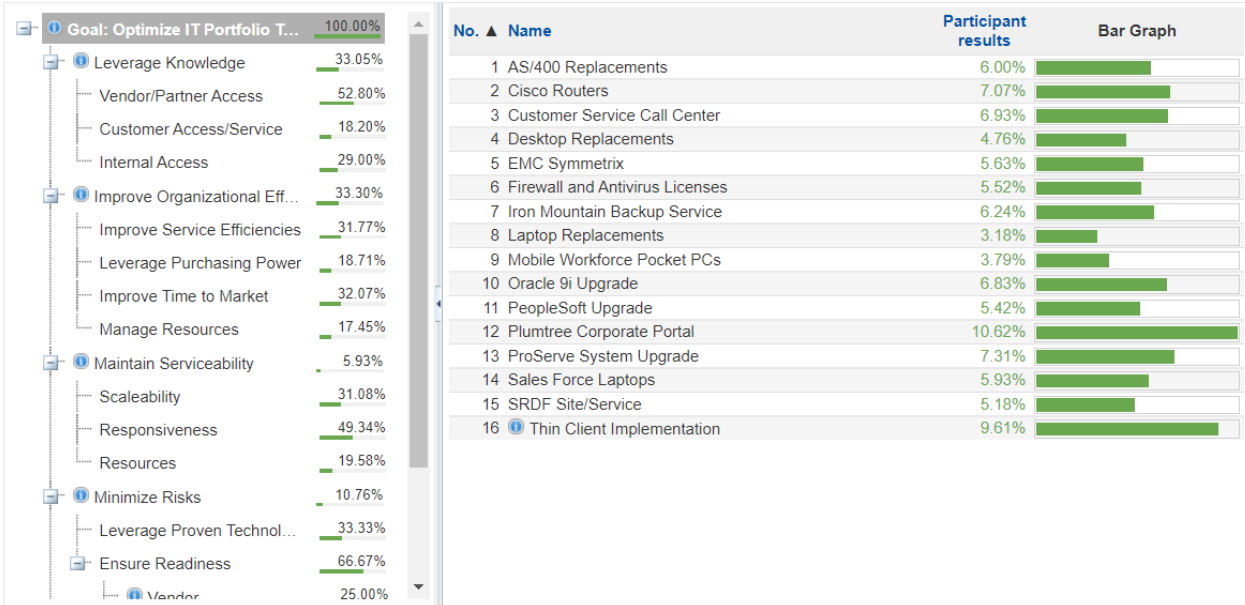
Goal: Optimize IT Portfolio T... 100.00%
Leverage Knowledge 33.05%
Vendor/Partner Access 52.80%
Customer Access/Service 18.20%
Internal Access 29.00%
Improve Organizational Eff... 33.30%
Improve Service Efficiencies 31.77%
Leverage Purchasing Power 18.71%
Improve Time to Market 32.07%
Manage Resources 17.45%
Maintain Serviceability 5.93%
Scaleability 31.08%
Responsiveness 49.34%
Resources 19.58%
Minimize Risks 10.76%
Leverage Proven Technol... 33.33%
Ensure Readiness 66.67%
Vendor 25.00%

| No. ▲ | Name | Participant results | Bar Graph |
|---|---|---|---|
| 1 | AS/400 Replacements | 6.00% | |
| 2 | Cisco Routers | 7.07% | |
| 3 | Customer Service Call Center | 6.93% | |
| 4 | Desktop Replacements | 4.76% | |
| 5 | EMC Symmetrix | 5.63% | |
| 6 | Firewall and Antivirus Licenses | 5.52% | |
| 7 | Iron Mountain Backup Service | 6.24% | |
| 8 | Laptop Replacements | 3.18% | |
| 9 | Mobile Workforce Pocket PCs | 3.79% | |
| 10 | Oracle 9i Upgrade | 6.83% | |
| 11 | PeopleSoft Upgrade | 5.42% | |
| 12 | Plumtree Corporate Portal | 10.62% | |
| 13 | ProServe System Upgrade | 7.31% | |
| 14 | Sales Force Laptops | 5.93% | |
| 15 | SRDF Site/Service | 5.18% | |
| 16 | Thin Client Implementation | 9.61% | |